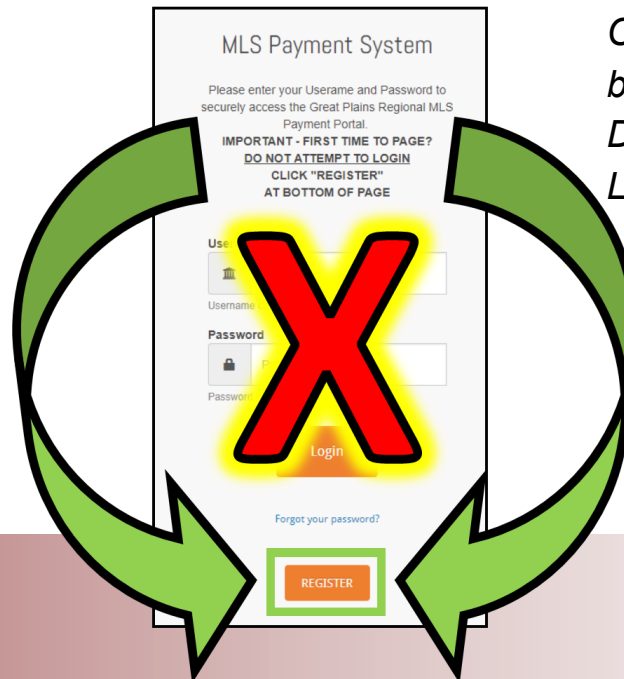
MLS Payment System

Please enter your Userame and Password to securely access the Great Plains Regional MLS Payment Portal.
IMPORTANT - FIRST TIME TO PAGE?
DO NOT ATTEMPT TO LOGIN
CLICK "REGISTER"
AT BOTTOM OF PAGE

Use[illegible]

Username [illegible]

Password

P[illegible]

Passwor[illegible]

Login

Forgot your password?

REGISTER

C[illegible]
b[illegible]
D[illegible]
L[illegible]